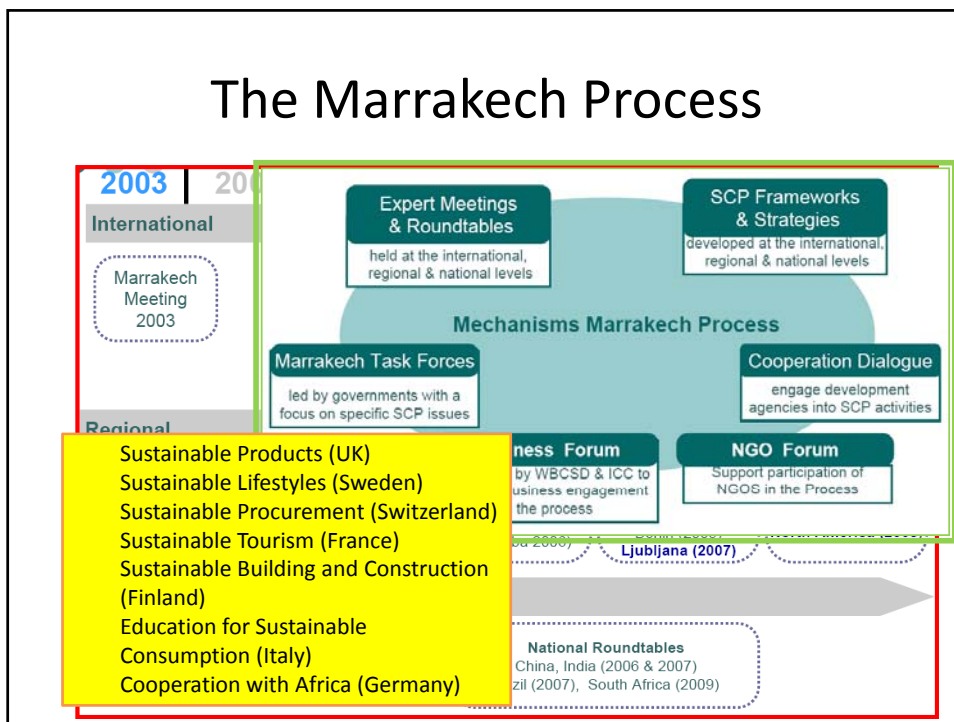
The Marrakech Process

2003 | 20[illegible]

International

Marrakech Meeting 2003

Regional

Expert Meetings & Roundtables

held at the international, regional & national levels

SCP Frameworks & Strategies

developed at the international, regional & national levels

Mechanisms Marrakech Process

Marrakech Task Forces

led by governments with a focus on specific SCP issues

Cooperation Dialogue

engage development agencies into SCP activities

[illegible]ness Forum

by WBCSD & ICC to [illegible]usiness engagement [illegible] the process

NGO Forum

Support participation of NGOS in the Process

Sustainable Products (UK)
Sustainable Lifestyles (Sweden)
Sustainable Procurement (Switzerland)
Sustainable Tourism (France)
Sustainable Building and Construction (Finland)
Education for Sustainable Consumption (Italy)
Cooperation with Africa (Germany)

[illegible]ba 2006)

Ljubljana (2007)

National Roundtables
China, India (2006 & 2007)
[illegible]zil (2007), South Africa (2009)